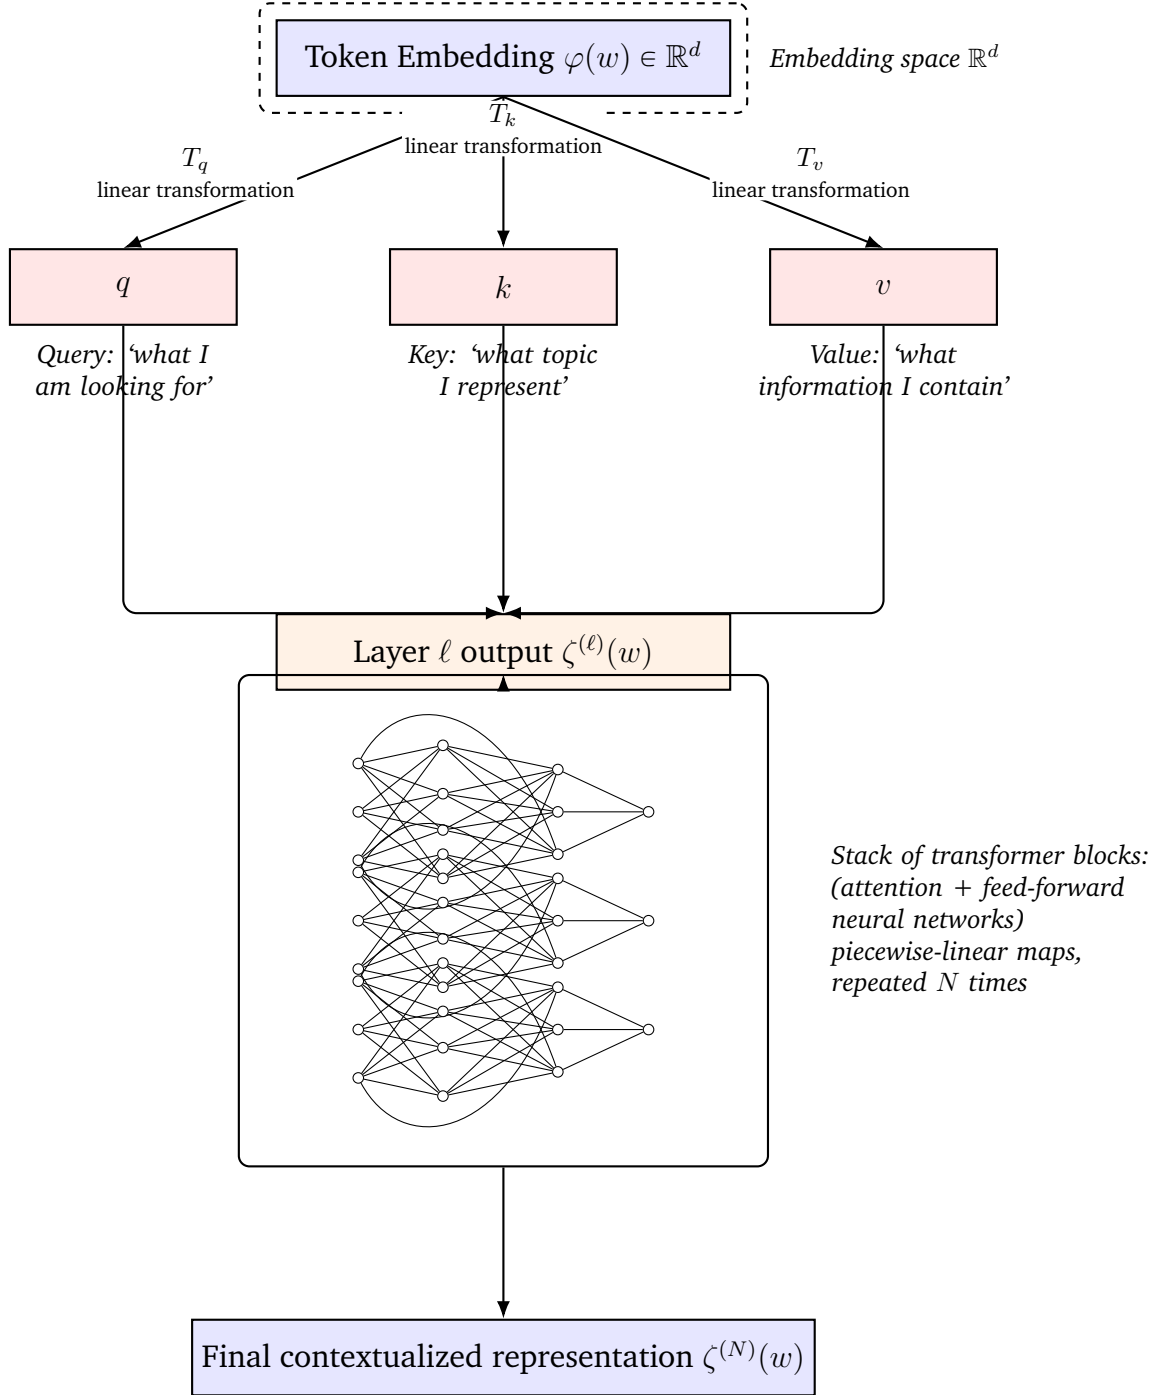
Token Embedding $\varphi(w) \in \mathbb{R}^d$

*Embedding space $\mathbb{R}^d$*

$T_k$
linear transformation

$T_q$
linear transformation

$T_v$
linear transformation

$q$

$k$

$v$

*Query: 'what I am looking for'*

*Key: 'what topic I represent'*

*Value: 'what information I contain'*

Layer $\ell$ output $\zeta^{(\ell)}(w)$

*Stack of transformer blocks: (attention + feed-forward neural networks) piecewise-linear maps, repeated $N$ times*

Final contextualized representation $\zeta^{(N)}(w)$